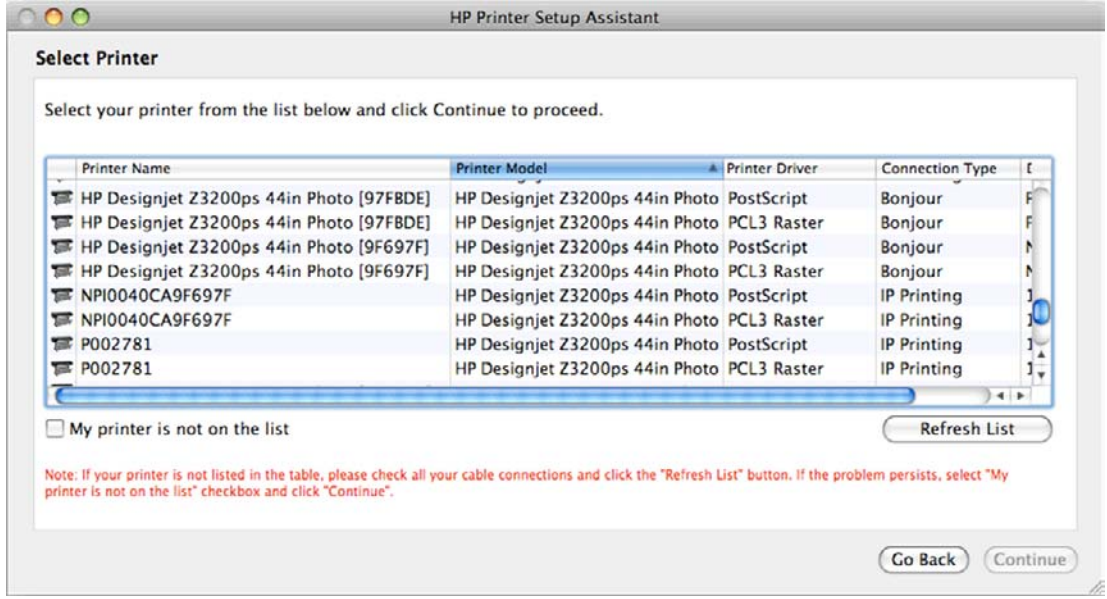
HP Printer Setup Assistant

Select Printer

Select your printer from the list below and click Continue to proceed.

| Printer Name | Printer Model | Printer Driver | Connection Type | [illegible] |
|---|---|---|---|---|
| HP Designjet Z3200ps 44in Photo [97FBDE] | HP Designjet Z3200ps 44in Photo | PostScript | Bonjour | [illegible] |
| HP Designjet Z3200ps 44in Photo [97FBDE] | HP Designjet Z3200ps 44in Photo | PCL3 Raster | Bonjour | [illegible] |
| HP Designjet Z3200ps 44in Photo [9F697F] | HP Designjet Z3200ps 44in Photo | PostScript | Bonjour | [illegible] |
| HP Designjet Z3200ps 44in Photo [9F697F] | HP Designjet Z3200ps 44in Photo | PCL3 Raster | Bonjour | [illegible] |
| NPI0040CA9F697F | HP Designjet Z3200ps 44in Photo | PostScript | IP Printing | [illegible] |
| NPI0040CA9F697F | HP Designjet Z3200ps 44in Photo | PCL3 Raster | IP Printing | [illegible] |
| P002781 | HP Designjet Z3200ps 44in Photo | PostScript | IP Printing | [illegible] |
| P002781 | HP Designjet Z3200ps 44in Photo | PCL3 Raster | IP Printing | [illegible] |

My printer is not on the list

Refresh List

Note: If your printer is not listed in the table, please check all your cable connections and click the "Refresh List" button. If the problem persists, select "My printer is not on the list" checkbox and click "Continue".

Go Back

Continue